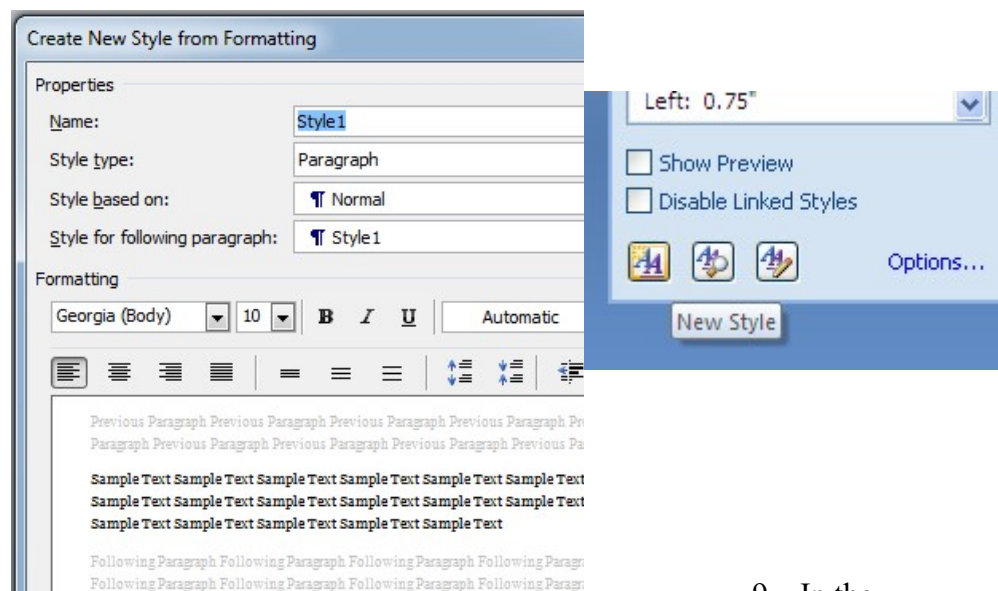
Create New Style from Formatting

Properties

Name: Style1

Style type: Paragraph

Style based on: ¶ Normal

Style for following paragraph: ¶ Style1

Formatting

Georgia (Body) 10 B I U Automatic

Previous Paragraph Previous Paragraph Previous Paragraph Previous Paragraph Pr Paragraph Previous Paragraph Previous Paragraph Previous Paragraph Previous Pa

Sample Text Sample Text Sample Text Sample Text Sample Text Sample Text Sample Text Sample Text Sample Text Sample Text Sample Text Sample Text Sample Text Sample Text Sample Text Sample Text Sample Text

Following Paragraph Following Paragraph Following Paragraph Following Paragr Following Paragraph Following Paragraph Following Paragraph Following Paragr

Left: 0.75"

Show Preview

Disable Linked Styles

Options...

New Style

9. In the